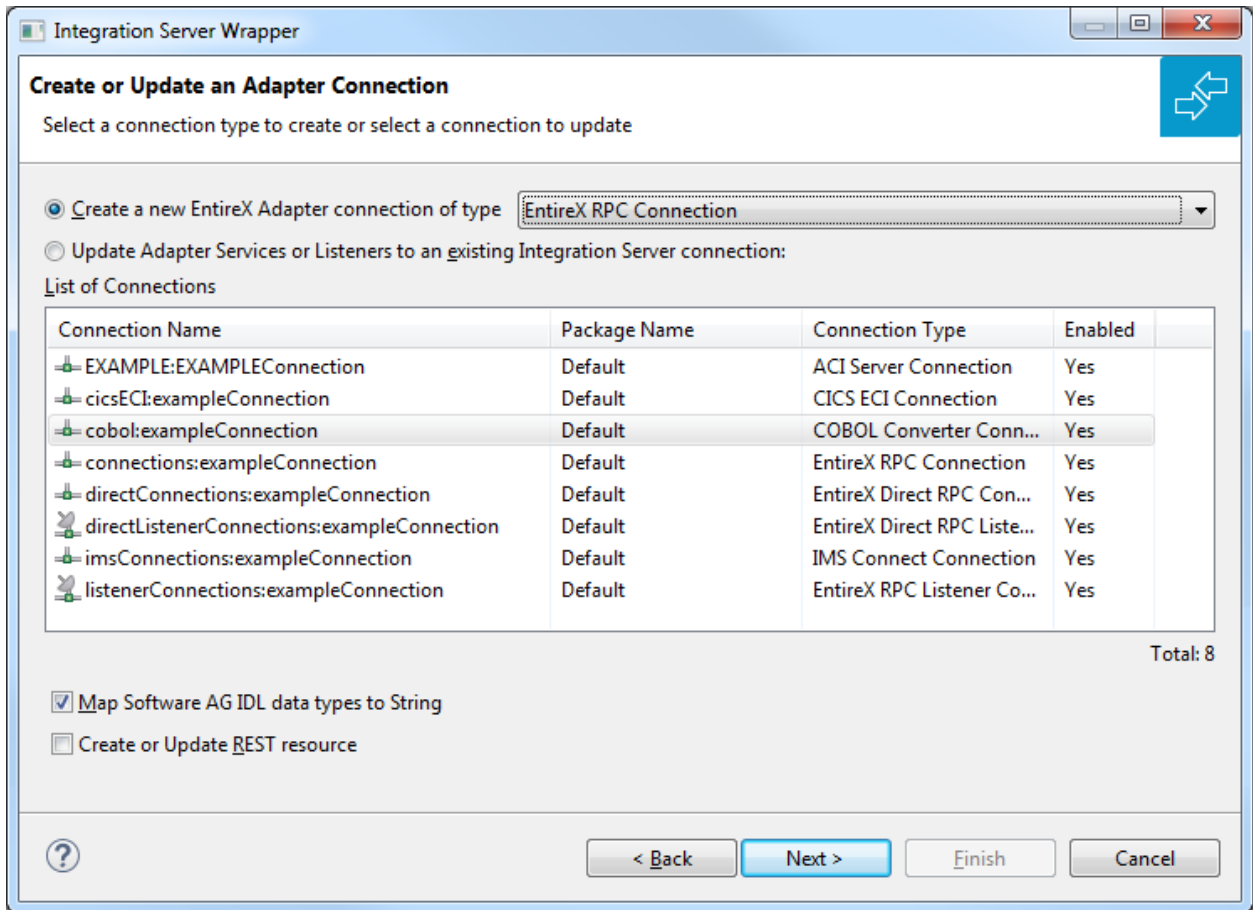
Integration Server Wrapper

Create or Update an Adapter Connection

Select a connection type to create or select a connection to update

Create a new EntireX Adapter connection of type EntireX RPC Connection

Update Adapter Services or Listeners to an existing Integration Server connection:

List of Connections

| Connection Name | Package Name | Connection Type | Enabled |
|---|---|---|---|
| EXAMPLE:EXAMPLEConnection | Default | ACI Server Connection | Yes |
| cicsECI:exampleConnection | Default | CICS ECI Connection | Yes |
| cobol:exampleConnection | Default | COBOL Converter Conn... | Yes |
| connections:exampleConnection | Default | EntireX RPC Connection | Yes |
| directConnections:exampleConnection | Default | EntireX Direct RPC Con... | Yes |
| directListenerConnections:exampleConnection | Default | EntireX Direct RPC Liste... | Yes |
| imsConnections:exampleConnection | Default | IMS Connect Connection | Yes |
| listenerConnections:exampleConnection | Default | EntireX RPC Listener Co... | Yes |

Total: 8

Map Software AG IDL data types to String

Create or Update REST resource

< Back
Next >
Finish
Cancel